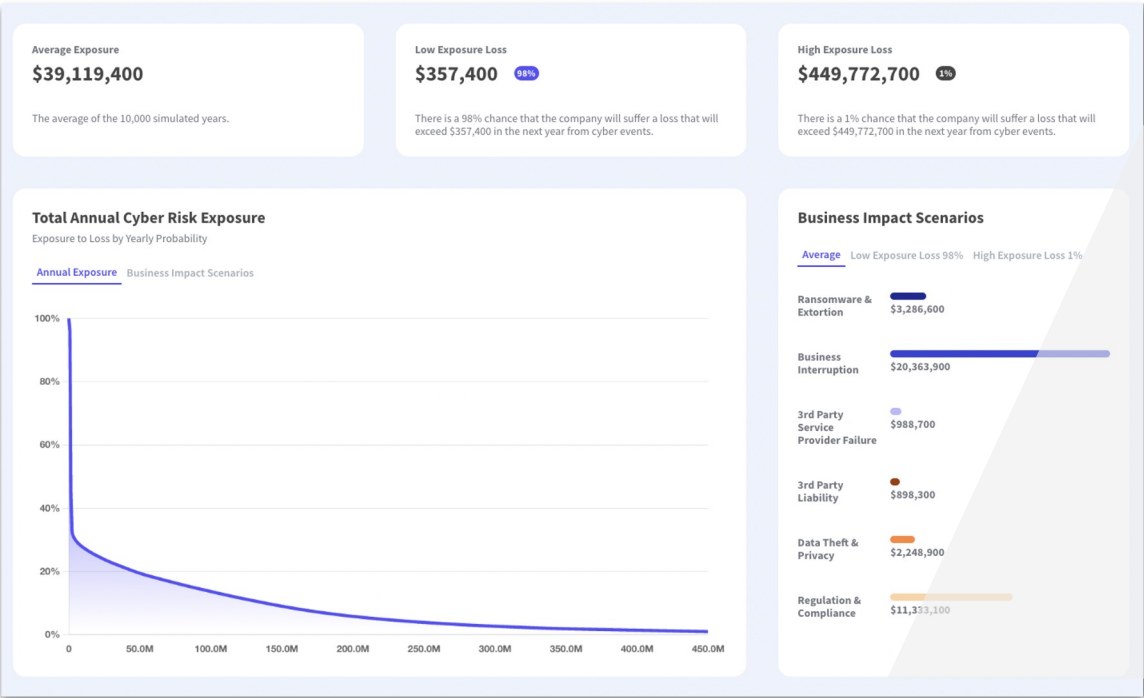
Average Exposure
$39,119,400

The average of the 10,000 simulated years.

Low Exposure Loss
$357,400 98%

There is a 98% chance that the company will suffer a loss that will exceed $357,400 in the next year from cyber events.

High Exposure Loss
$449,772,700 1%

There is a 1% chance that the company will suffer a loss that will exceed $449,772,700 in the next year from cyber events.

Total Annual Cyber Risk Exposure
Exposure to Loss by Yearly Probability

Annual Exposure Business Impact Scenarios

100%
80%
60%
40%
20%
0%
0 50.0M 100.0M 150.0M 200.0M 250.0M 300.0M 350.0M 400.0M 450.0M

Business Impact Scenarios

Average Low Exposure Loss 98% High Exposure Loss 1%

Ransomware & Extortion
$3,286,600

Business Interruption
$20,363,900

3rd Party Service Provider Failure
$988,700

3rd Party Liability
$898,300

Data Theft & Privacy
$2,248,900

Regulation & Compliance
$11,333,100